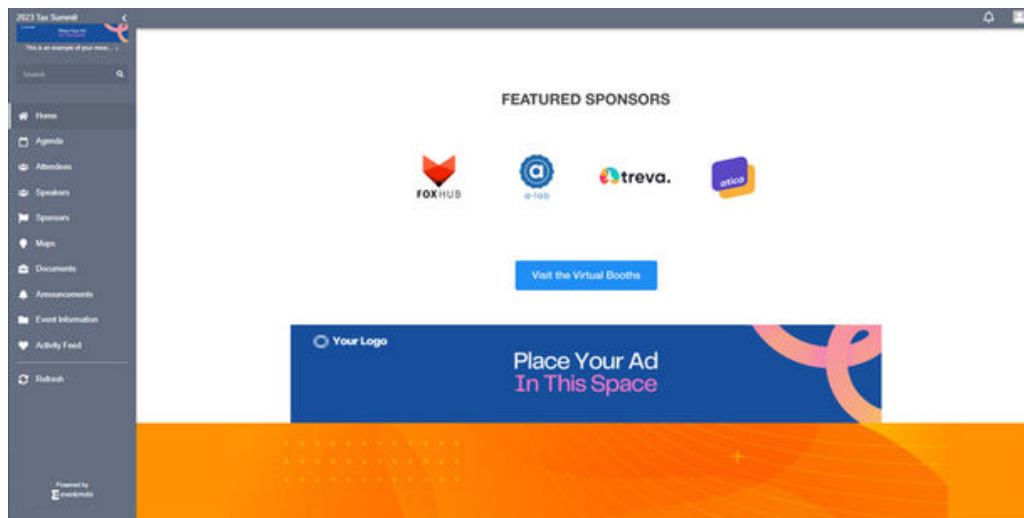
2023 Tax Summit

Place Your Ad

This is an example of your mess...

Search

Home

Agenda

Attendees

Speakers

Sponsors

Maps

Documents

Announcements

Event Information

Activity Feed

Refresh

Powered by
eventmobi

FEATURED SPONSORS

FOXHUB

a-lab

treva.

atica

Visit the Virtual Booths

Your Logo

Place Your Ad
In This Space